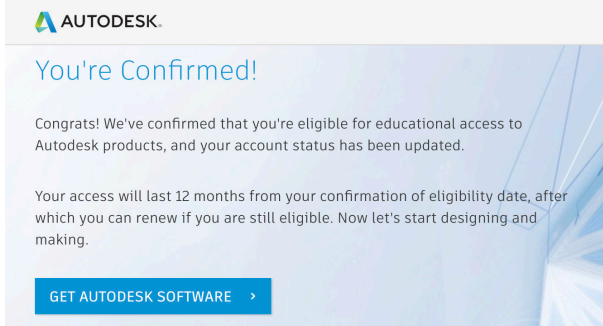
AUTODESK.

You're Confirmed!

Congrats! We've confirmed that you're eligible for educational access to Autodesk products, and your account status has been updated.

Your access will last 12 months from your confirmation of eligibility date, after which you can renew if you are still eligible. Now let's start designing and making.

GET AUTODESK SOFTWARE ›